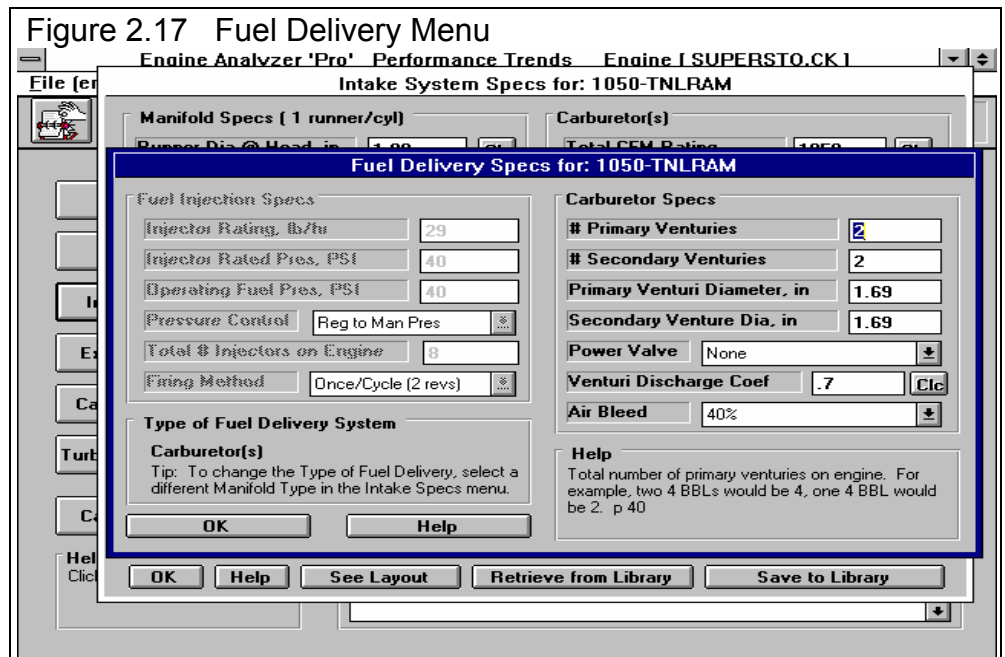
Figure 2.17 Fuel Delivery Menu

Engine Analyzer 'Pro' Performance Trends Engine [ SUPERSTO.CK ]

File (er

Intake System Specs for: 1050-TNLRAM

Manifold Specs ( 1 runner/cyl)

Carburetor(s)

Fuel Delivery Specs for: 1050-TNLRAM

Fuel Injection Specs

Injector Rating, lb/hr 29

Injector Rated Pres, PSI 40

Operating Fuel Pres, PSI 40

Pressure Control Reg to Man Pres

Total # Injectors on Engine 8

Firing Method Once/Cycle (2 revs)

Type of Fuel Delivery System

Carburetor(s)

Tip: To change the Type of Fuel Delivery, select a different Manifold Type in the Intake Specs menu.

OK

Help

Carburetor Specs

# Primary Venturies 2

# Secondary Venturies 2

Primary Venturi Diameter, in 1.69

Secondary Venture Dia, in 1.69

Power Valve None

Venturi Discharge Coef .7 Clc

Air Bleed 40%

Help

Total number of primary venturies on engine. For example, two 4 BBLs would be 4, one 4 BBL would be 2. p 40

OK Help See Layout Retrieve from Library Save to Library